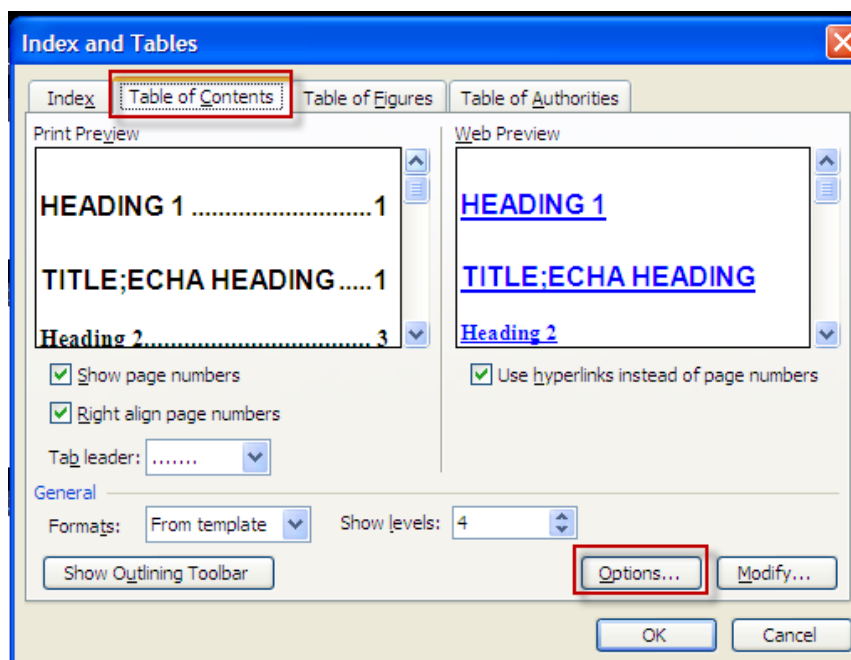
Index and Tables

Index | Table of Contents | Table of Figures | Table of Authorities

Print Preview

HEADING 1 ..........................1

TITLE;ECHA HEADING.....1

Heading 2.................................3

Web Preview

HEADING 1

TITLE;ECHA HEADING

Heading 2

Show page numbers

Right align page numbers

Tab leader: ........

Use hyperlinks instead of page numbers

General

Formats: From template

Show levels: 4

Show Outlining Toolbar

Options...

Modify...

OK

Cancel